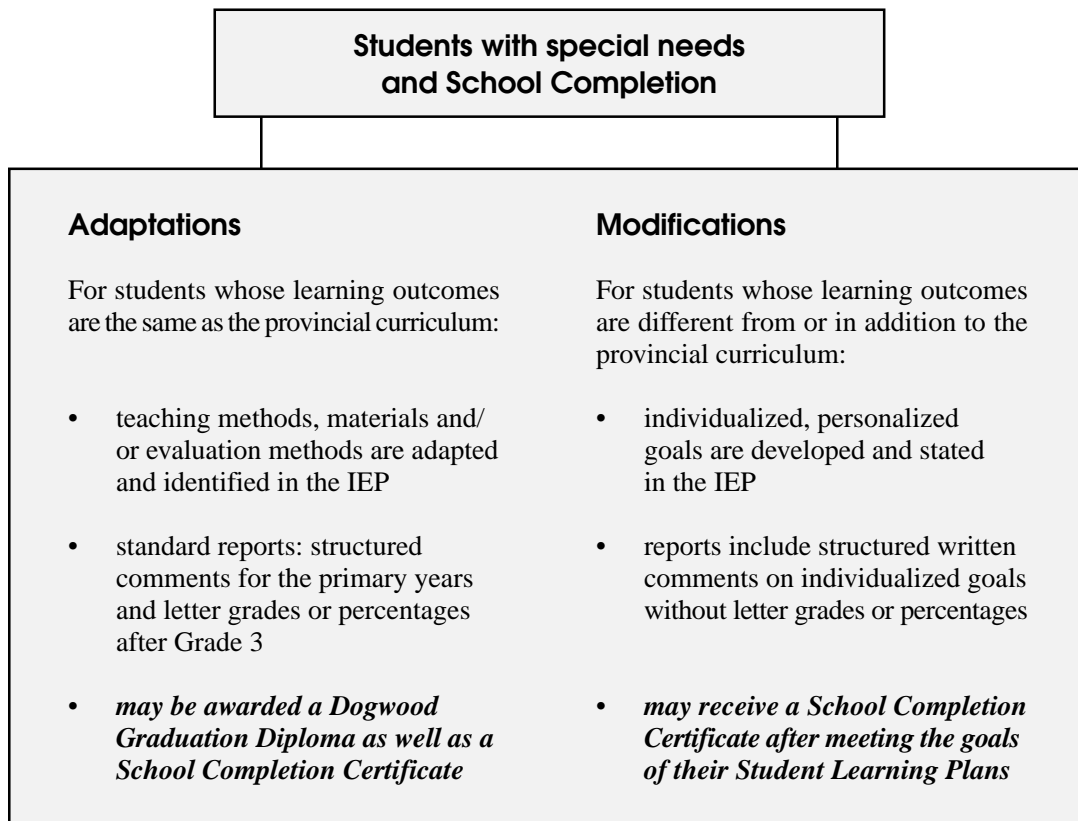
Students with special needs and School Completion

Adaptations

For students whose learning outcomes are the same as the provincial curriculum:

- teaching methods, materials and/ or evaluation methods are adapted and identified in the IEP
- standard reports: structured comments for the primary years and letter grades or percentages after Grade 3
- ***may be awarded a Dogwood Graduation Diploma as well as a School Completion Certificate***

Modifications

For students whose learning outcomes are different from or in addition to the provincial curriculum:

- individualized, personalized goals are developed and stated in the IEP
- reports include structured written comments on individualized goals without letter grades or percentages
- ***may receive a School Completion Certificate after meeting the goals of their Student Learning Plans***